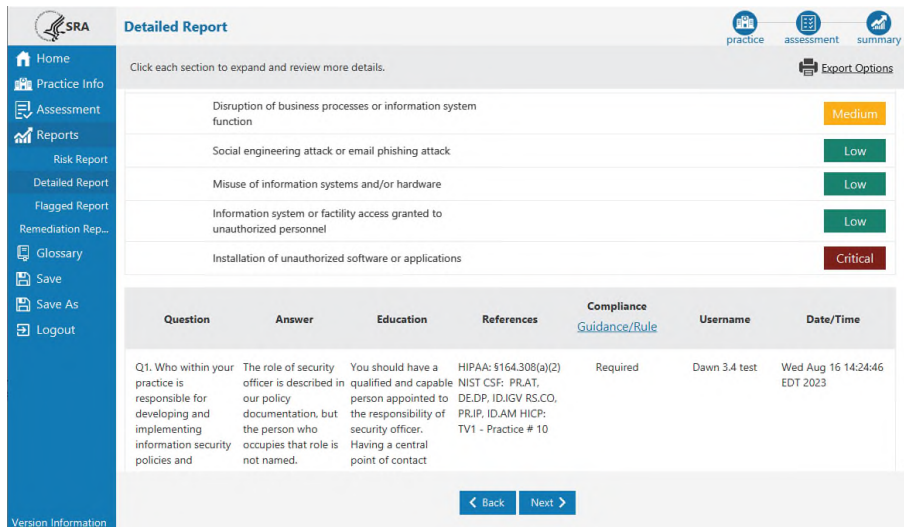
SRA

Detailed Report

practice assessment summary

Home
Practice Info
Assessment
Reports
Risk Report
Detailed Report
Flagged Report
Remediation Rep...
Glossary
Save
Save As
Logout

Version Information

Click each section to expand and review more details.

Export Options

| | |
|---|---|
| Disruption of business processes or information system function | Medium |
| Social engineering attack or email phishing attack | Low |
| Misuse of information systems and/or hardware | Low |
| Information system or facility access granted to unauthorized personnel | Low |
| Installation of unauthorized software or applications | Critical |

| Question | Answer | Education | References | Compliance Guidance/Rule | Username | Date/Time |
|---|---|---|---|---|---|---|
| Q1. Who within your practice is responsible for developing and implementing information security policies and | The role of security officer is described in our policy documentation, but the person who occupies that role is not named. | You should have a qualified and capable person appointed to the responsibility of security officer. Having a central point of contact | HIPAA: §164.308(a)(2) NIST CSF: PR.AT, DE.DP, ID.IGV RS.CO, PR.IP, ID.AM HICP: TV1 - Practice # 10 | Required | Dawn 3.4 test | Wed Aug 16 14:24:46 EDT 2023 |

Back Next